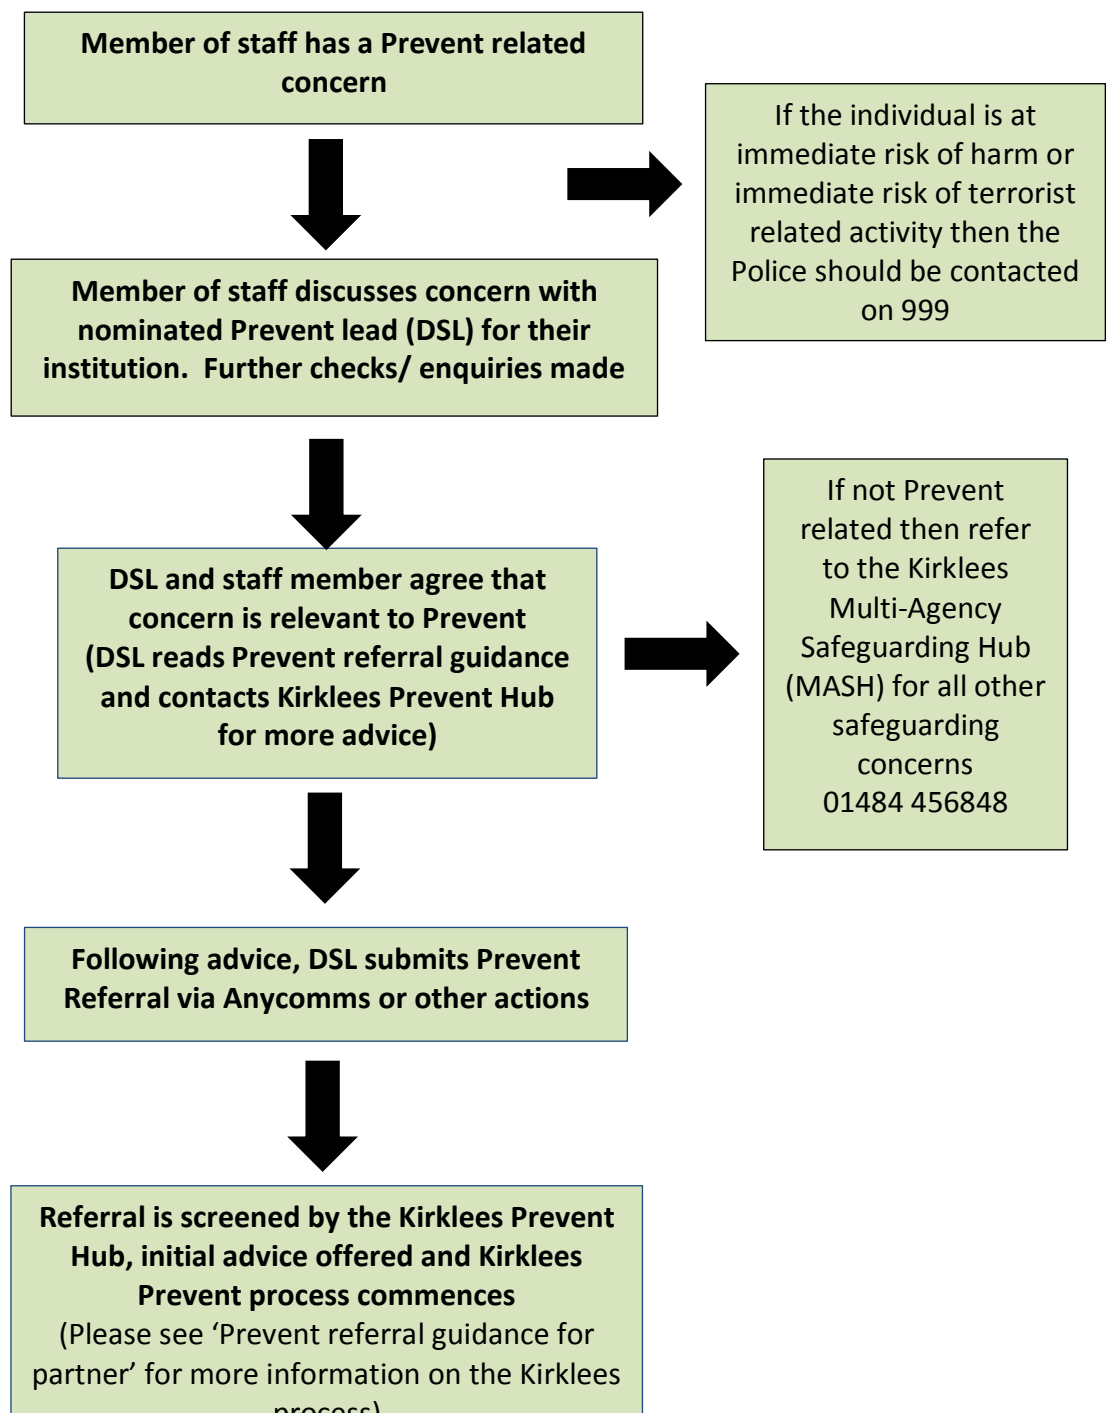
Member of staff has a Prevent related concern

If the individual is at immediate risk of harm or immediate risk of terrorist related activity then the Police should be contacted on 999

Member of staff discusses concern with nominated Prevent lead (DSL) for their institution. Further checks/ enquiries made

If not Prevent related then refer to the Kirklees Multi-Agency Safeguarding Hub (MASH) for all other safeguarding concerns 01484 456848

DSL and staff member agree that concern is relevant to Prevent (DSL reads Prevent referral guidance and contacts Kirklees Prevent Hub for more advice)

Following advice, DSL submits Prevent Referral via Anycomms or other actions

Referral is screened by the Kirklees Prevent Hub, initial advice offered and Kirklees Prevent process commences
(Please see 'Prevent referral guidance for partner' for more information on the Kirklees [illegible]